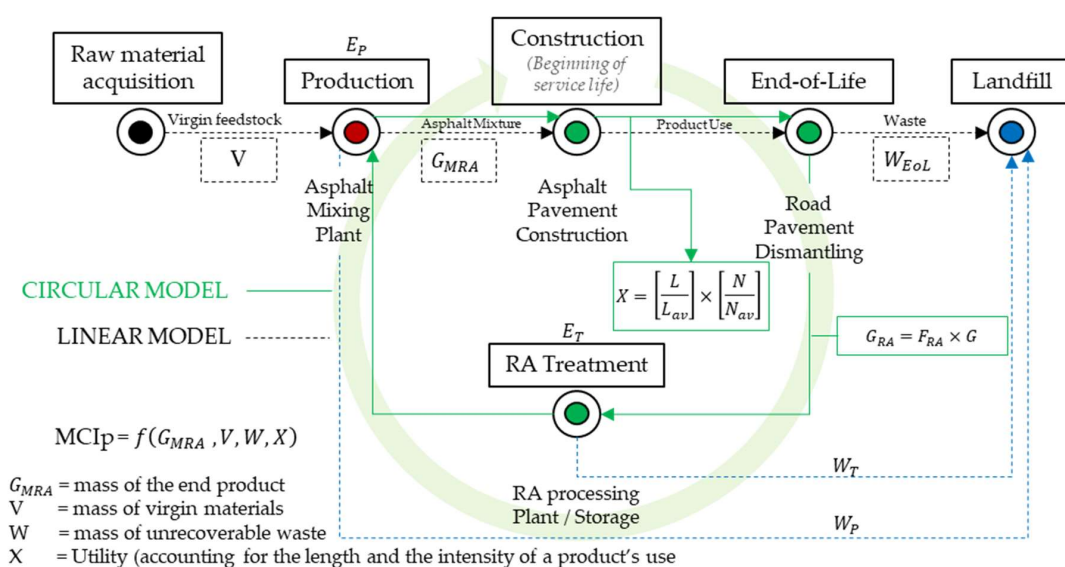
Raw material acquisition

$E_P$

Production

Construction

(Beginning of service life)

End-of-Life

Landfill

Virgin feedstock

Asphalt Mixture

Product Use

Waste

V

$G_{MRA}$

$W_{EoL}$

Asphalt Mixing Plant

Asphalt Pavement Construction

Road Pavement Dismantling

CIRCULAR MODEL

LINEAR MODEL

$X = \left[\frac{L}{L_{av}}\right] \times \left[\frac{N}{N_{av}}\right]$

$G_{RA} = F_{RA} \times G$

$E_T$

RA Treatment

MCIp = $f(G_{MRA}, V, W, X)$

$W_T$

RA processing Plant / Storage

$W_P$

$G_{MRA}$ = mass of the end product
V = mass of virgin materials
W = mass of unrecoverable waste
X = Utility (accounting for the length and the intensity of a product's use